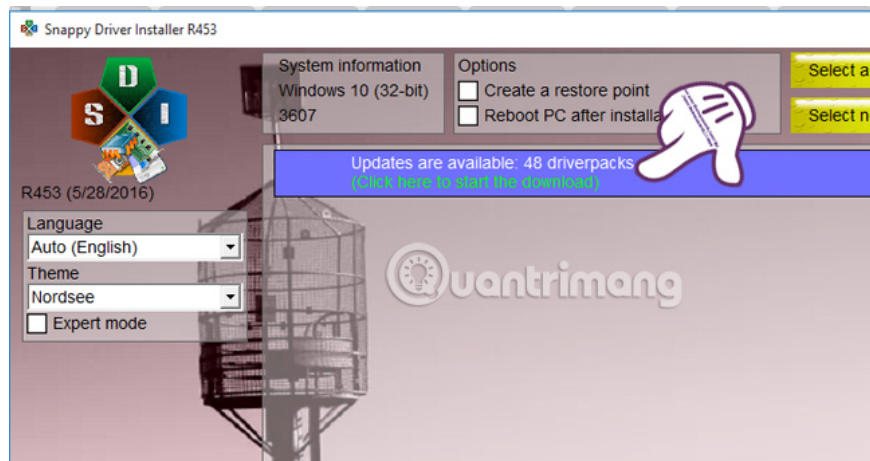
Snappy Driver Installer R453

D
S
I

R453 (5/28/2016)

Language
Auto (English)
Theme
Nordsee
Expert mode

System information
Windows 10 (32-bit)
3607

Options
Create a restore point
Reboot PC after installa

Select a
Select n

Updates are available: 48 driverpacks
(Click here to start the download)

Quantrimang